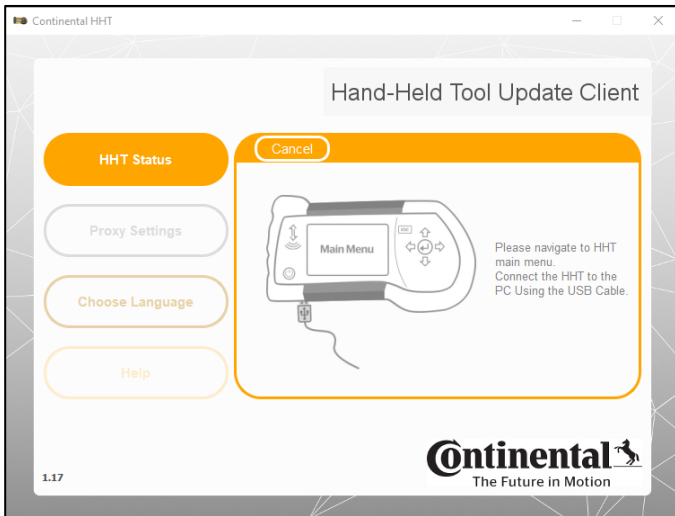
Continental HHT

Hand-Held Tool Update Client

HHT Status

Proxy Settings

Choose Language

Help

Cancel

Main Menu

Please navigate to HHT main menu.
Connect the HHT to the PC Using the USB Cable.

1.17

Continental
The Future in Motion